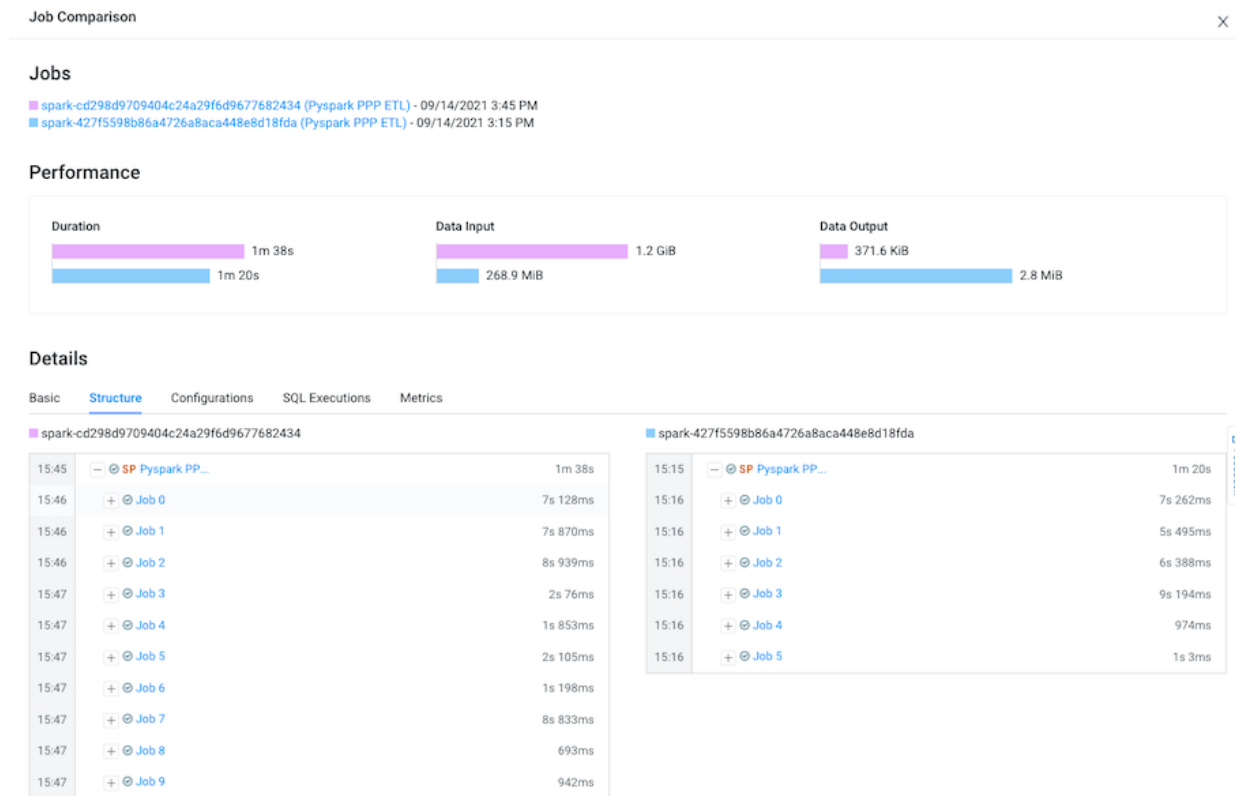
Job Comparison

×

Jobs

spark-cd298d9709404c24a29f6d9677682434 (Pyspark PPP ETL) - 09/14/2021 3:45 PM
spark-427f5598b86a4726a8aca448e8d18fda (Pyspark PPP ETL) - 09/14/2021 3:15 PM

Performance

Duration
1m 38s
1m 20s

Data Input
1.2 GiB
268.9 MiB

Data Output
371.6 KiB
2.8 MiB

Details

Basic Structure Configurations SQL Executions Metrics

spark-cd298d9709404c24a29f6d9677682434

| 15:45 | SP Pyspark PP... | 1m 38s |
|---|---|---|
| 15:46 | Job 0 | 7s 128ms |
| 15:46 | Job 1 | 7s 870ms |
| 15:46 | Job 2 | 8s 939ms |
| 15:47 | Job 3 | 2s 76ms |
| 15:47 | Job 4 | 1s 853ms |
| 15:47 | Job 5 | 2s 105ms |
| 15:47 | Job 6 | 1s 198ms |
| 15:47 | Job 7 | 8s 833ms |
| 15:47 | Job 8 | 693ms |
| 15:47 | Job 9 | 942ms |

spark-427f5598b86a4726a8aca448e8d18fda

| 15:15 | SP Pyspark PP... | 1m 20s |
|---|---|---|
| 15:16 | Job 0 | 7s 262ms |
| 15:16 | Job 1 | 5s 495ms |
| 15:16 | Job 2 | 6s 388ms |
| 15:16 | Job 3 | 9s 194ms |
| 15:16 | Job 4 | 974ms |
| 15:16 | Job 5 | 1s 3ms |